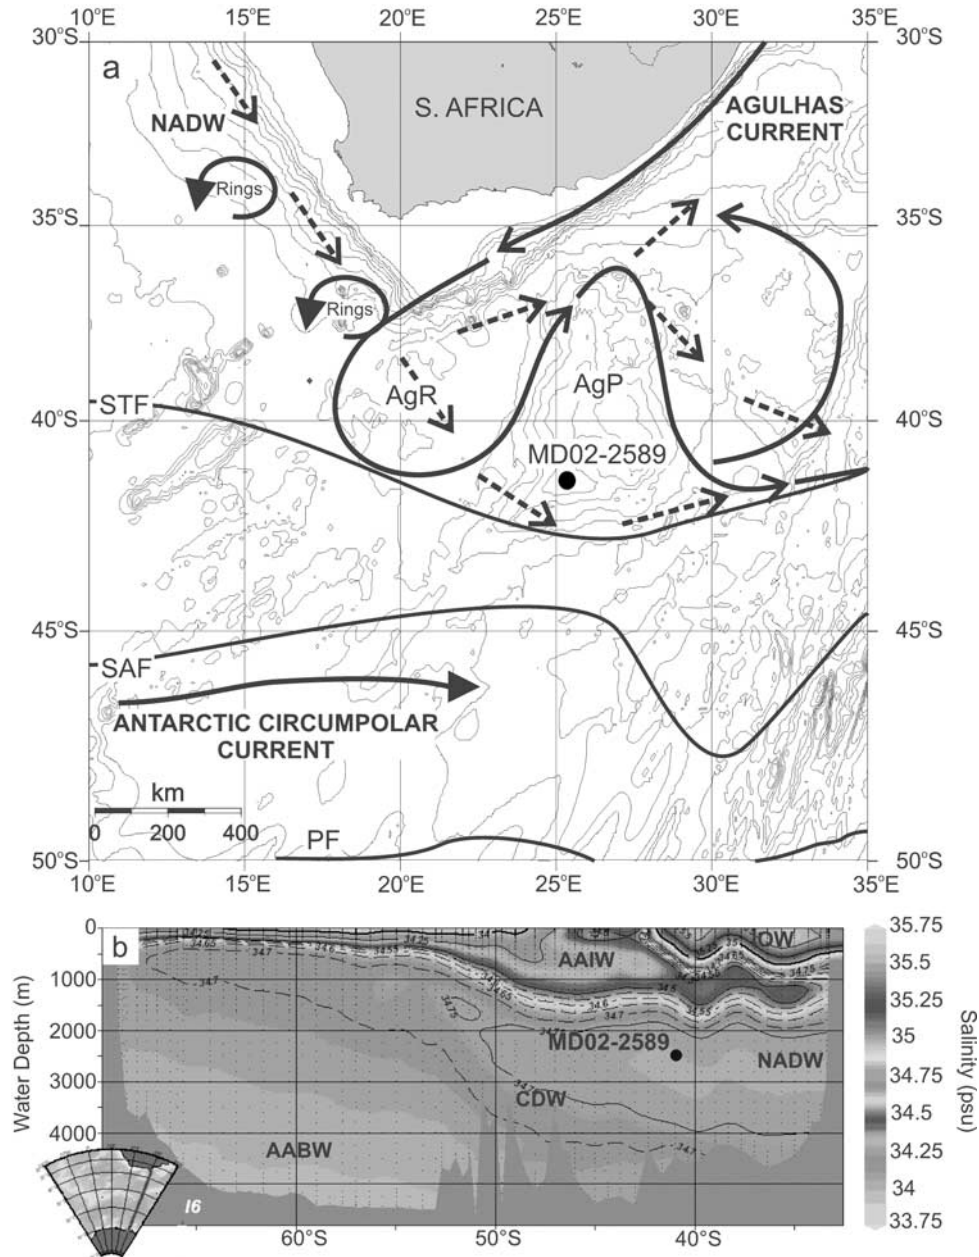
10°E 15°E 20°E 25°E 30°E 35°E
30°S 30°S
a
S. AFRICA
NADW
AGULHAS CURRENT
Rings
35°S 35°S
Rings
AgR
AgP
STF
40°S 40°S
MD02-2589
45°S 45°S
SAF
ANTARCTIC CIRCUMPOLAR CURRENT
km
0 200 400
PF
50°S 50°S
10°E 15°E 20°E 25°E 30°E 35°E

b
0
1000
2000
3000
4000
Water Depth (m)
AAIW
IOW
MD02-2589
NADW
CDW
AABW
I6
60°S 50°S 40°S
34.7
34.65
34.6
34.55
34.75
35.75
35.5
35.25
35
34.75
34.5
34.25
34
33.75
Salinity (psu)